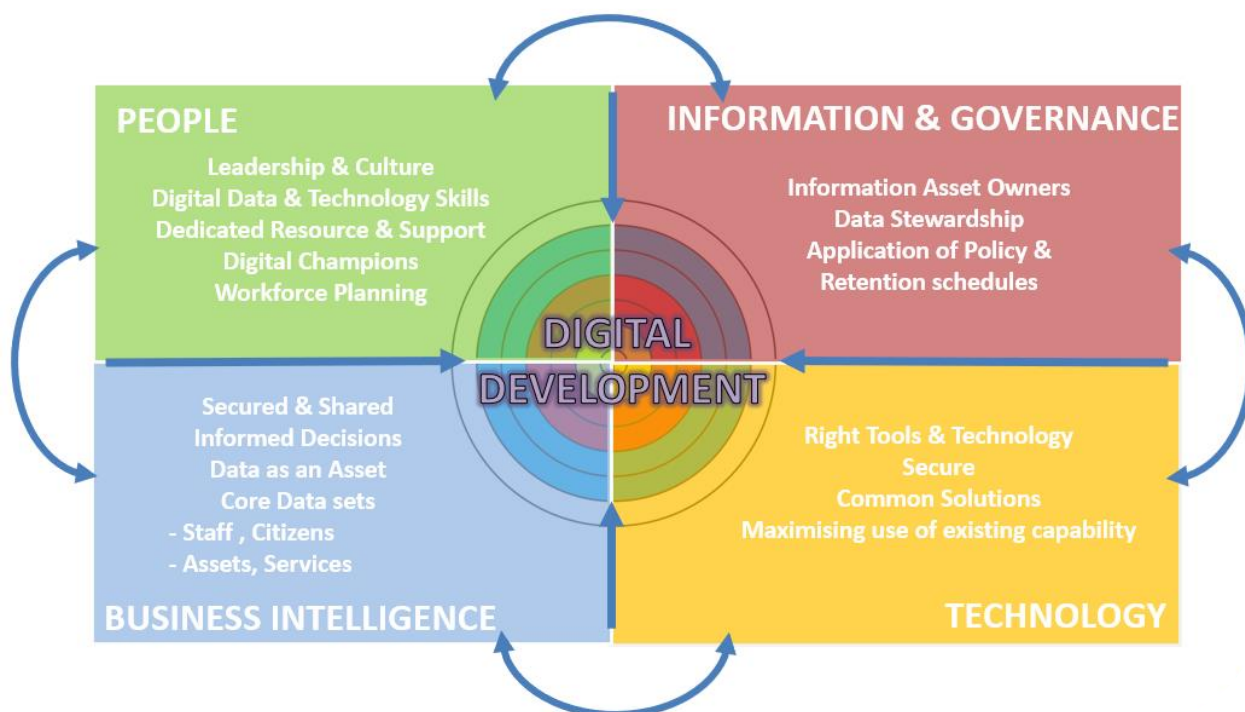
PEOPLE

Leadership & Culture
Digital Data & Technology Skills
Dedicated Resource & Support
Digital Champions
Workforce Planning

INFORMATION & GOVERNANCE

Information Asset Owners
Data Stewardship
Application of Policy & Retention schedules

DIGITAL DEVELOPMENT

Secured & Shared
Informed Decisions
Data as an Asset
Core Data sets
- Staff , Citizens
- Assets, Services

BUSINESS INTELLIGENCE

Right Tools & Technology
Secure
Common Solutions
Maximising use of existing capability

TECHNOLOGY